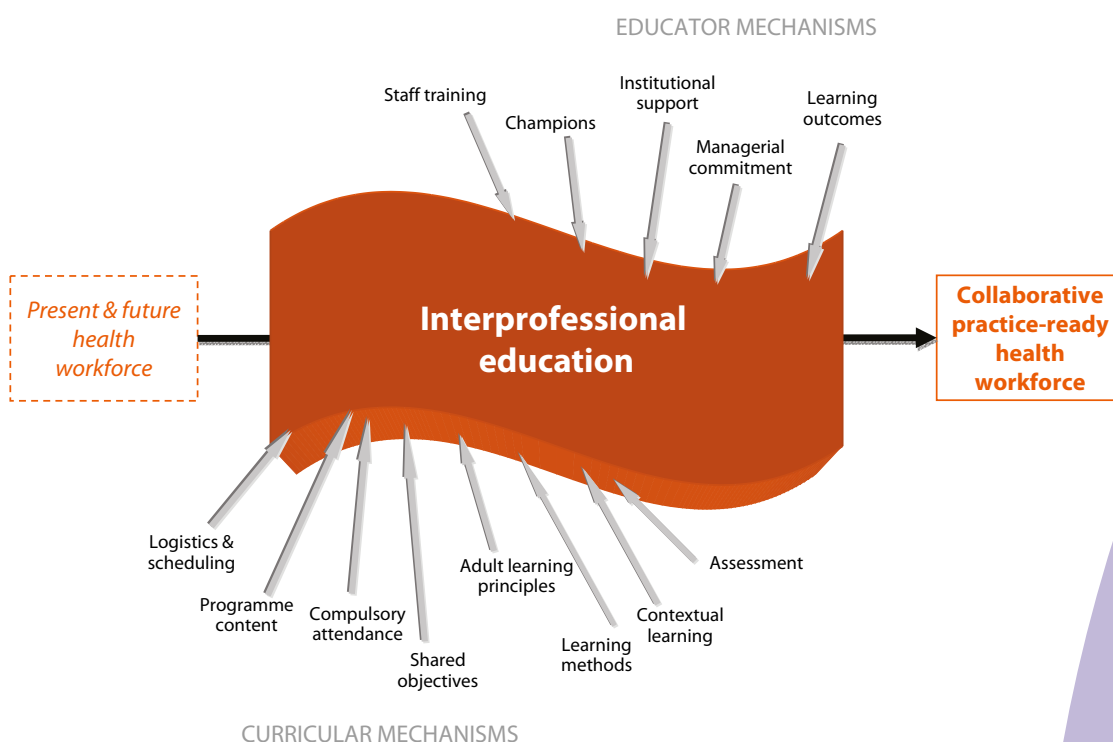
EDUCATOR MECHANISMS

Staff training

Champions

Institutional support

Managerial commitment

Learning outcomes

Present & future health workforce

Interprofessional education

Collaborative practice-ready health workforce

Logistics & scheduling

Programme content

Compulsory attendance

Shared objectives

Adult learning principles

Learning methods

Contextual learning

Assessment

CURRICULAR MECHANISMS